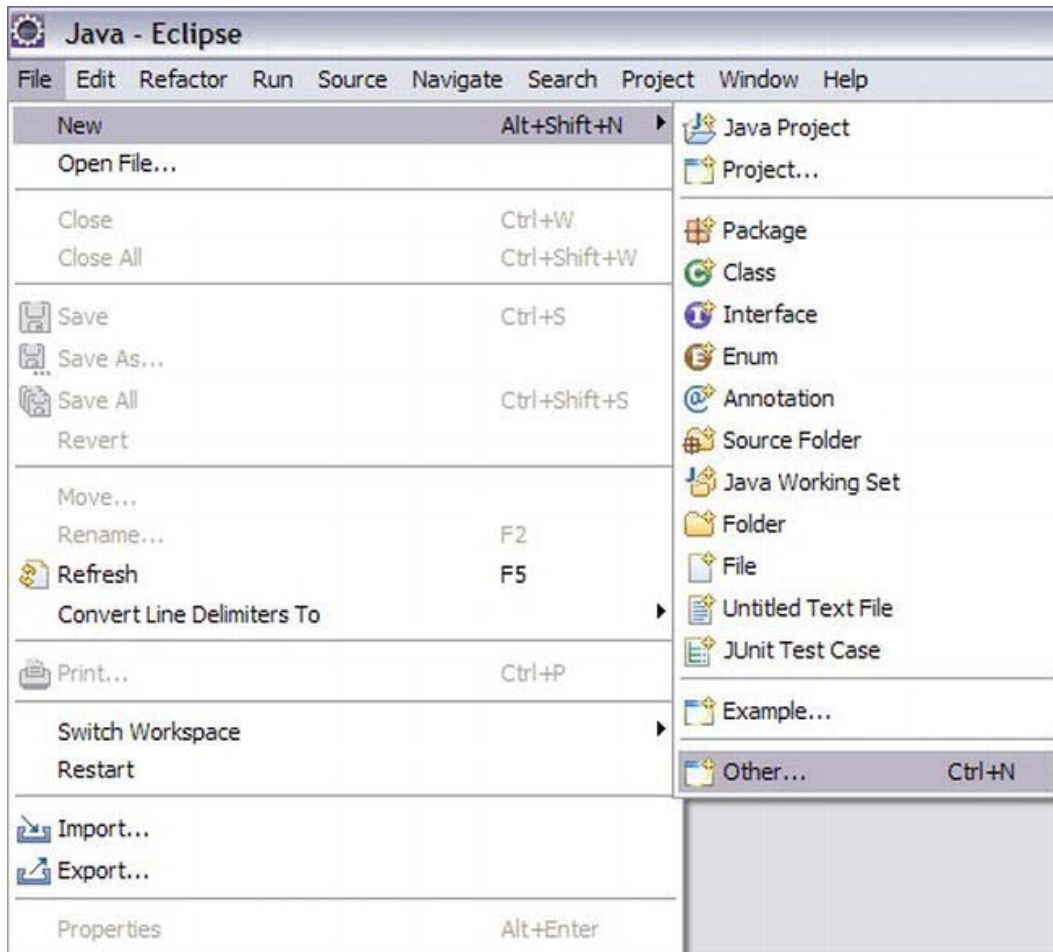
Java - Eclipse

File Edit Refactor Run Source Navigate Search Project Window Help

New Alt+Shift+N
Open File...

Close Ctrl+W
Close All Ctrl+Shift+W

Save Ctrl+S
Save As...
Save All Ctrl+Shift+S
Revert

Move...
Rename... F2
Refresh F5
Convert Line Delimiters To

Print... Ctrl+P

Switch Workspace
Restart

Import...
Export...

Properties Alt+Enter

Java Project
Project...

Package
Class
Interface
Enum
Annotation
Source Folder
Java Working Set
Folder
File
Untitled Text File
JUnit Test Case

Example...

Other... Ctrl+N